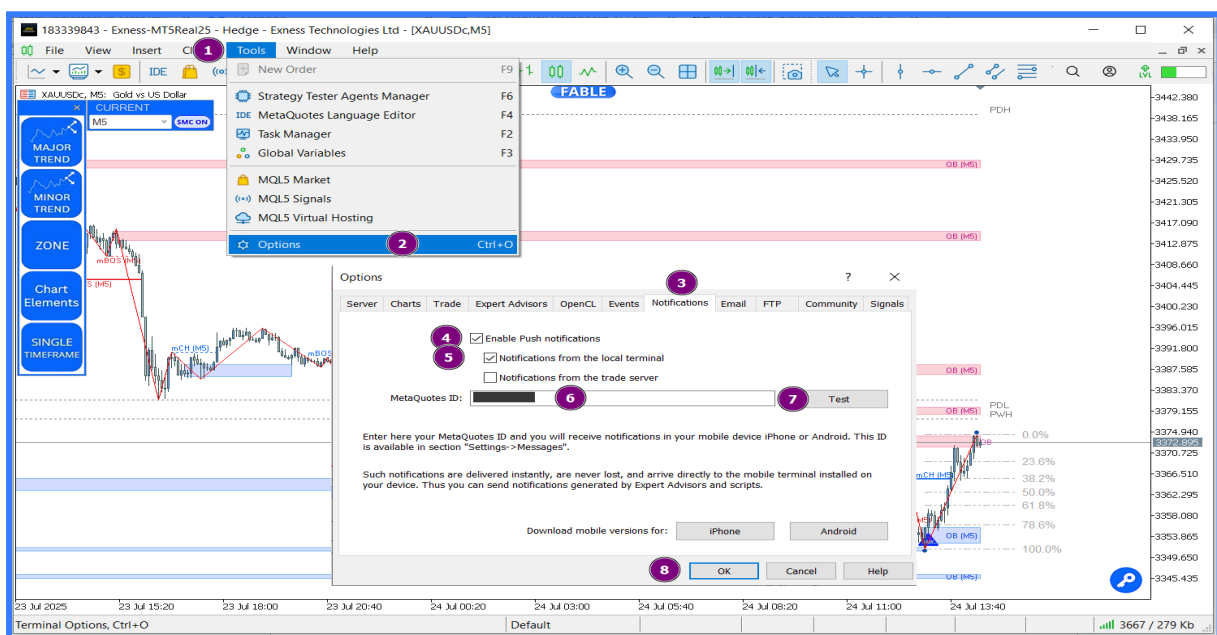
183339843 - Exness-MT5Real25 - Hedge - Exness Technologies Ltd - [XAUUSDc,M5]

File View Insert Cl 1 Tools Window Help

IDE

New Order F9
Strategy Tester Agents Manager F6
MetaQuotes Language Editor F4
Task Manager F2
Global Variables F3
MQL5 Market
MQL5 Signals
MQL5 Virtual Hosting
Options 2 Ctrl+O

XAUUSDc, M5: Gold vs US Dollar
CURRENT
M5 SMC ON
MAJOR TREND
MINOR TREND
ZONE
Chart Elements
SINGLE TIMEFRAME

FABLE
PDH
OB (M5)
OB (M5)
mBOS (M5)
S (M5)
mCH (M5)
mBOS
OB (M5)
PDL
OB (M5)
PWH
0.0%
23.6%
38.2%
50.0%
61.8%
78.6%
100.0%
mCH (M5)
OB (M5)
OB (M5)

Options ? ✕
3
Server | Charts | Trade | Expert Advisors | OpenCL | Events | Notifications | Email | FTP | Community | Signals

4 Enable Push notifications
5 Notifications from the local terminal
Notifications from the trade server
MetaQuotes ID: 6 7 Test

Enter here your MetaQuotes ID and you will receive notifications in your mobile device iPhone or Android. This ID is available in section "Settings->Messages".

Such notifications are delivered instantly, are never lost, and arrive directly to the mobile terminal installed on your device. Thus you can send notifications generated by Expert Advisors and scripts.

Download mobile versions for: iPhone Android

8 OK Cancel Help

3442.380
3438.165
3433.950
3429.735
3425.520
3421.305
3417.090
3412.875
3408.660
3404.445
3400.230
3396.015
3391.800
3387.585
3383.370
3379.155
3374.940
3372.895
3370.725
3366.510
3362.295
3358.080
3353.865
3349.650
3345.435

23 Jul 2025 | 23 Jul 15:20 | 23 Jul 18:00 | 23 Jul 20:40 | 24 Jul 00:20 | 24 Jul 03:00 | 24 Jul 05:40 | 24 Jul 08:20 | 24 Jul 11:00 | 24 Jul 13:40

Terminal Options, Ctrl+O | Default | 3667 / 279 Kb